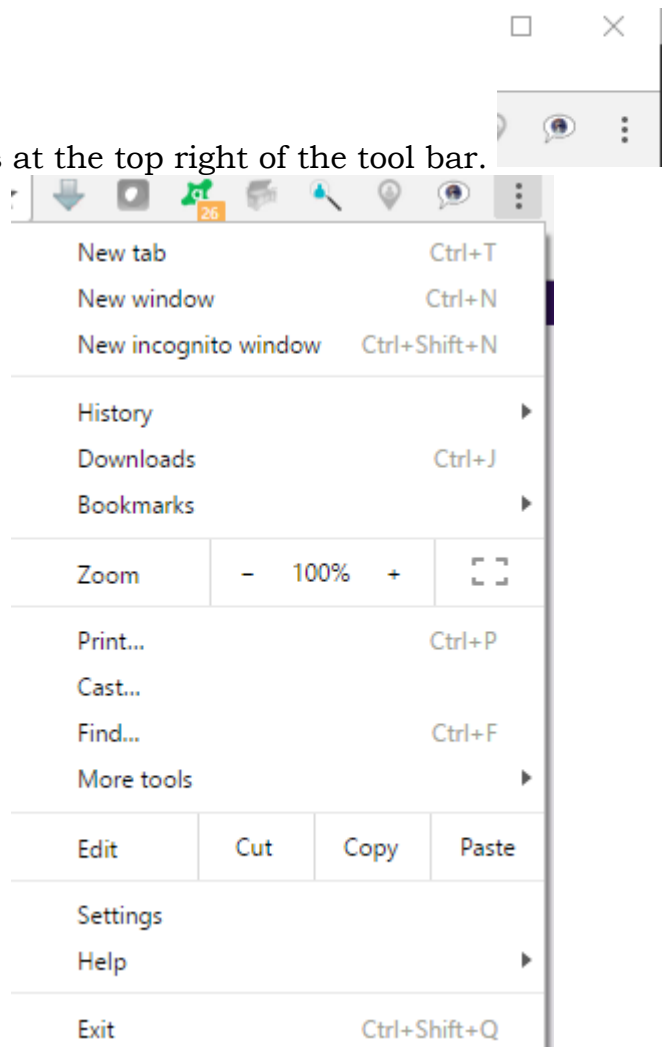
at the top right of the tool bar.

26

New tab Ctrl+T
New window Ctrl+N
New incognito window Ctrl+Shift+N

History
Downloads Ctrl+J
Bookmarks

Zoom – 100% +

Print... Ctrl+P
Cast...
Find... Ctrl+F
More tools

Edit Cut Copy Paste

Settings
Help

Exit Ctrl+Shift+Q